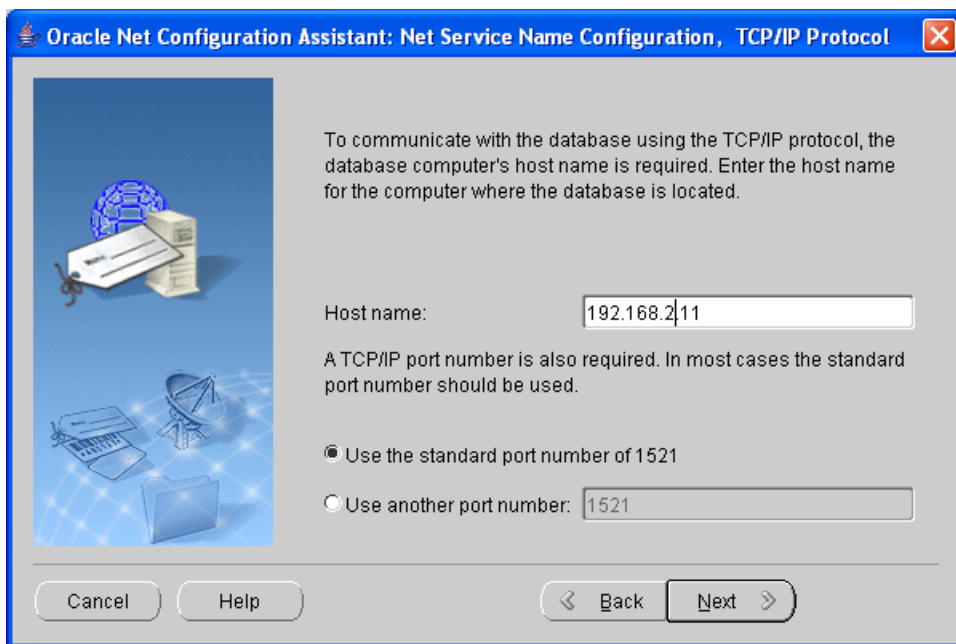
Oracle Net Configuration Assistant: Net Service Name Configuration, TCP/IP Protocol

To communicate with the database using the TCP/IP protocol, the database computer's host name is required. Enter the host name for the computer where the database is located.

Host name: 192.168.2.11

A TCP/IP port number is also required. In most cases the standard port number should be used.

Use the standard port number of 1521

Use another port number: 1521

Cancel
Help
Back
Next